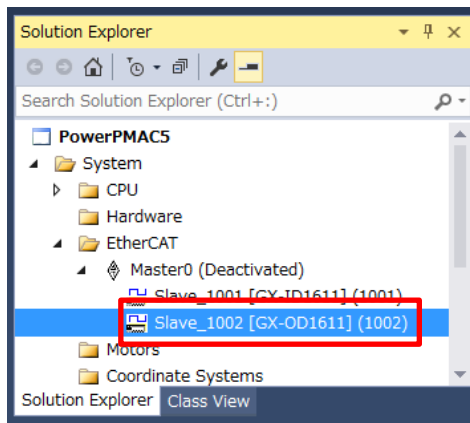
Solution Explorer

Search Solution Explorer (Ctrl+;)

PowerPMAC5
System
CPU
Hardware
EtherCAT
Master0 (Deactivated)
Slave_1001 [GX-ID1611] (1001)
Slave_1002 [GX-OD1611] (1002)
Motors
Coordinate Systems

Solution Explorer
Class View